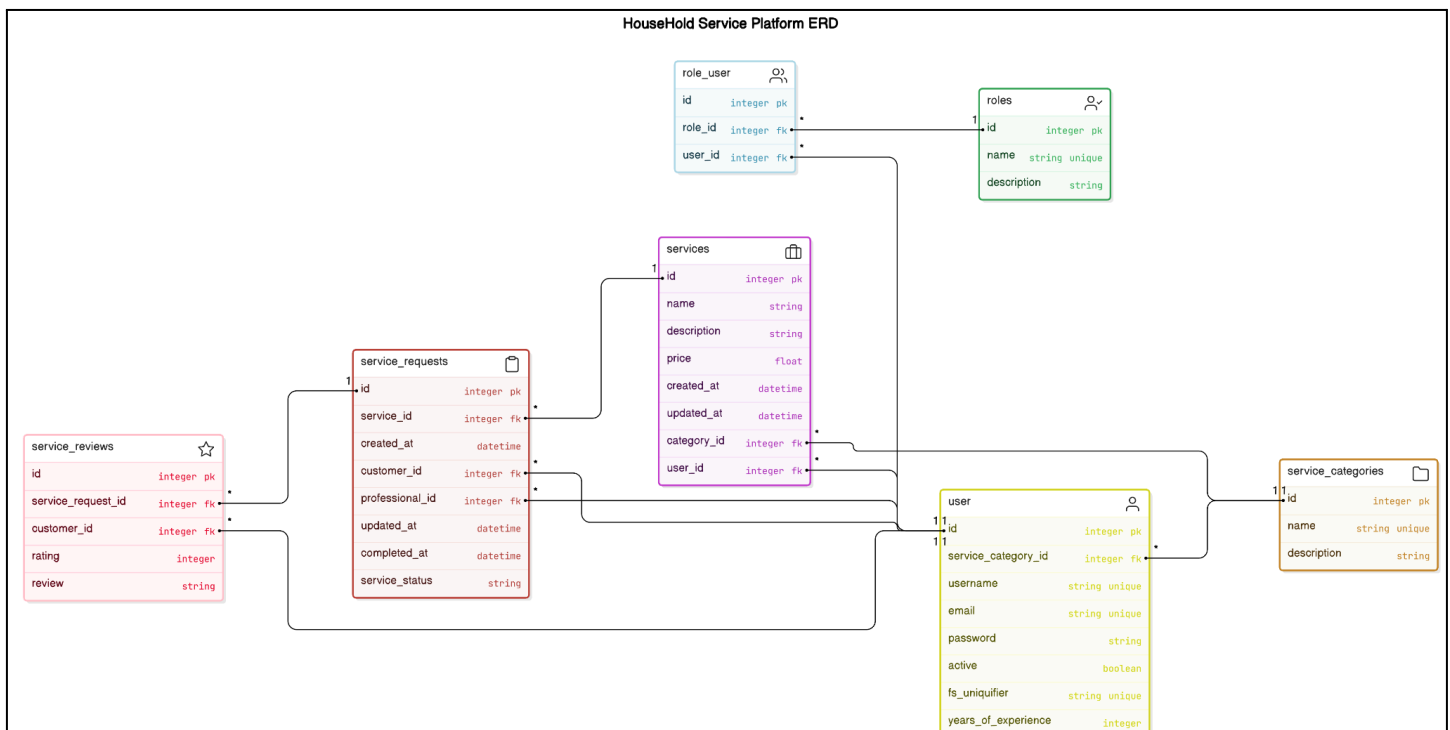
HouseHold Service Platform ERD

| role_user | |
|---|---|
| id | integer pk |
| role_id | integer fk |
| user_id | integer fk |

| roles | |
|---|---|
| id | integer pk |
| name | string unique |
| description | string |

| services | |
|---|---|
| id | integer pk |
| name | string |
| description | string |
| price | float |
| created_at | datetime |
| updated_at | datetime |
| category_id | integer fk |
| user_id | integer fk |

| service_requests | |
|---|---|
| id | integer pk |
| service_id | integer fk |
| created_at | datetime |
| customer_id | integer fk |
| professional_id | integer fk |
| updated_at | datetime |
| completed_at | datetime |
| service_status | string |

| service_reviews | |
|---|---|
| id | integer pk |
| service_request_id | integer fk |
| customer_id | integer fk |
| rating | integer |
| review | string |

| user | |
|---|---|
| id | integer pk |
| service_category_id | integer fk |
| username | string unique |
| email | string unique |
| password | string |
| active | boolean |
| fs_uniquifier | string unique |
| years_of_experience | integer |

| service_categories | |
|---|---|
| id | integer pk |
| name | string unique |
| description | string |

1 1 1 1 1 1 1 1 1 1
* * * * * * * * * * *